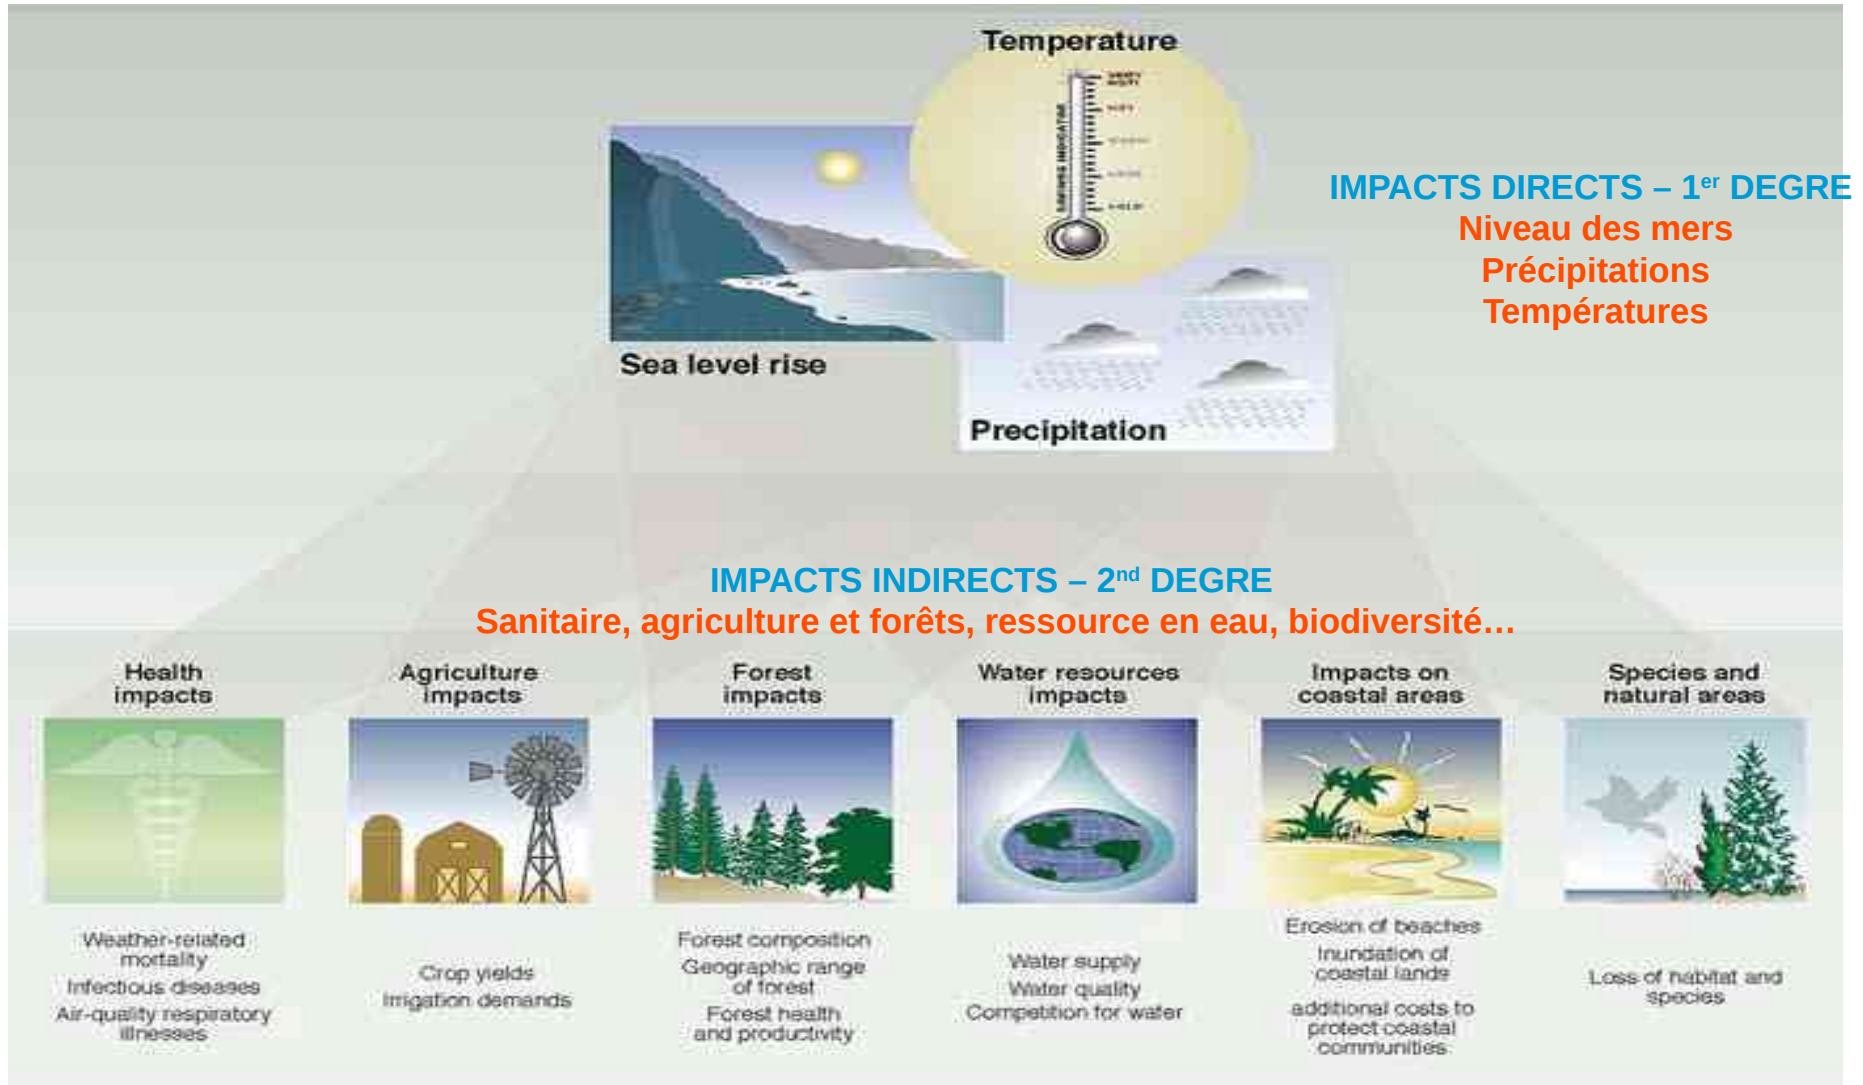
Temperature

Sea level rise

Precipitation

IMPACTS DIRECTS – 1$^{er}$ DEGRE
Niveau des mers
Précipitations
Températures

IMPACTS INDIRECTS – 2$^{nd}$ DEGRE
Sanitaire, agriculture et forêts, ressource en eau, biodiversité…

Health impacts

Weather-related mortality
Infectious diseases
Air-quality respiratory illnesses

Agriculture impacts

Crop yields
Irrigation demands

Forest impacts

Forest composition
Geographic range of forest
Forest health and productivity

Water resources impacts

Water supply
Water quality
Competition for water

Impacts on coastal areas

Erosion of beaches
Inundation of coastal lands
additional costs to protect coastal communities

Species and natural areas

Loss of habitat and species